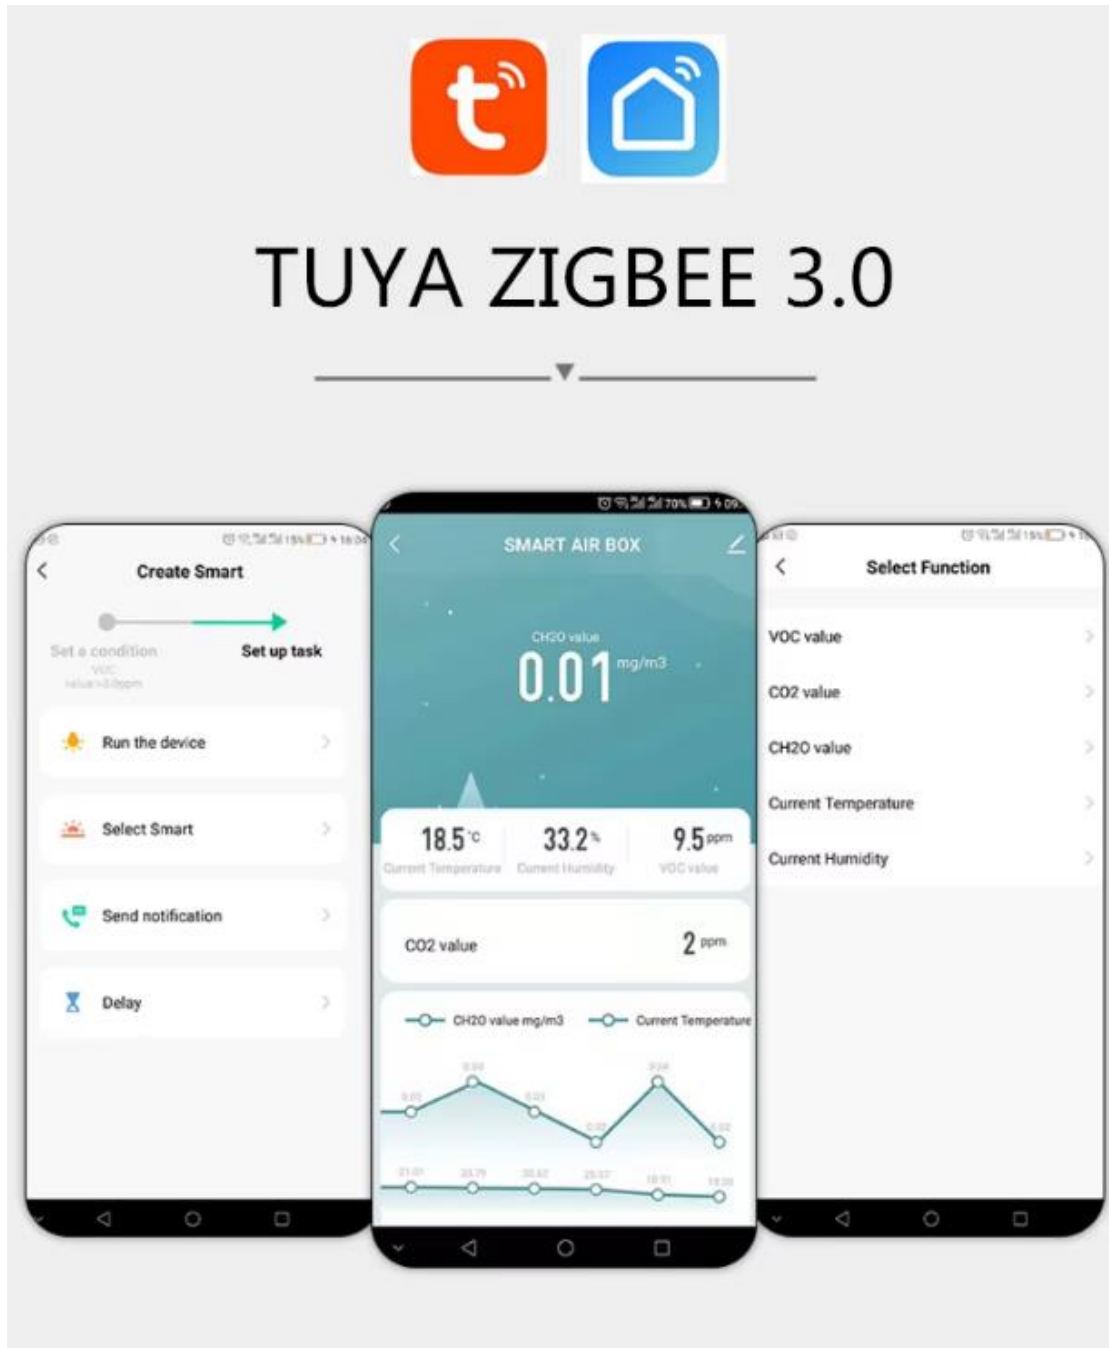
TUYA ZIGBEE 3.0

Create Smart

Set a condition

VOC value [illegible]

Set up task

Run the device

Select Smart

Send notification

Delay

SMART AIR BOX

CH2O value

0.01 mg/m3

18.5 °C
Current Temperature

33.2 %
Current Humidity

9.5 ppm
VOC value

CO2 value 2 ppm

CH2O value mg/m3

Current Temperature

Select Function

VOC value

CO2 value

CH2O value

Current Temperature

Current Humidity